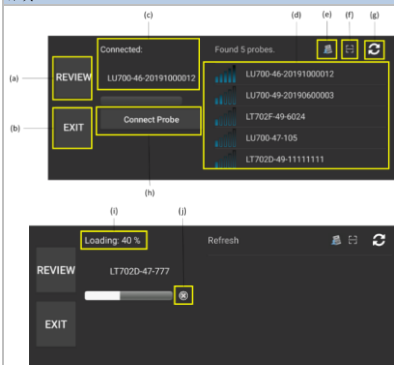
(c)

(d)

(e)

(f)

(g)

Connected:

LU700-46-20191000012

Found 5 probes.

(a)

REVIEW

(b)

EXIT

Connect Probe

LU700-46-20191000012

LU700-49-20190600003

LT702F-49-6024

LU700-47-105

LT702D-49-11111111

(h)

(i)

(j)

Loading: 40 %

Refresh

REVIEW

LT702D-47-777

EXIT